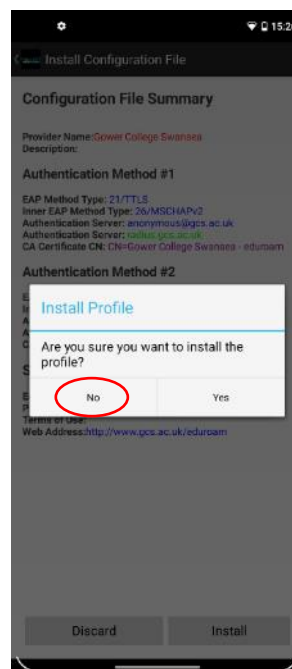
15:2

Install Configuration File

Configuration File Summary

Provider Name:Gower College Swansea
Description:

Authentication Method #1

EAP Method Type: 21/TTLS
Inner EAP Method Type: 26/MSCHAPv2
Authentication Server: anonymous@gcs.ac.uk
Authentication Server: radius.gcs.ac.uk
CA Certificate CN: CN=Gower College Swansea - eduroam

Authentication Method #2

Install Profile

Are you sure you want to install the profile?

No

Yes

Terms of Use:
Web Address:http://www.gcs.ac.uk/eduroam

Discard

Install